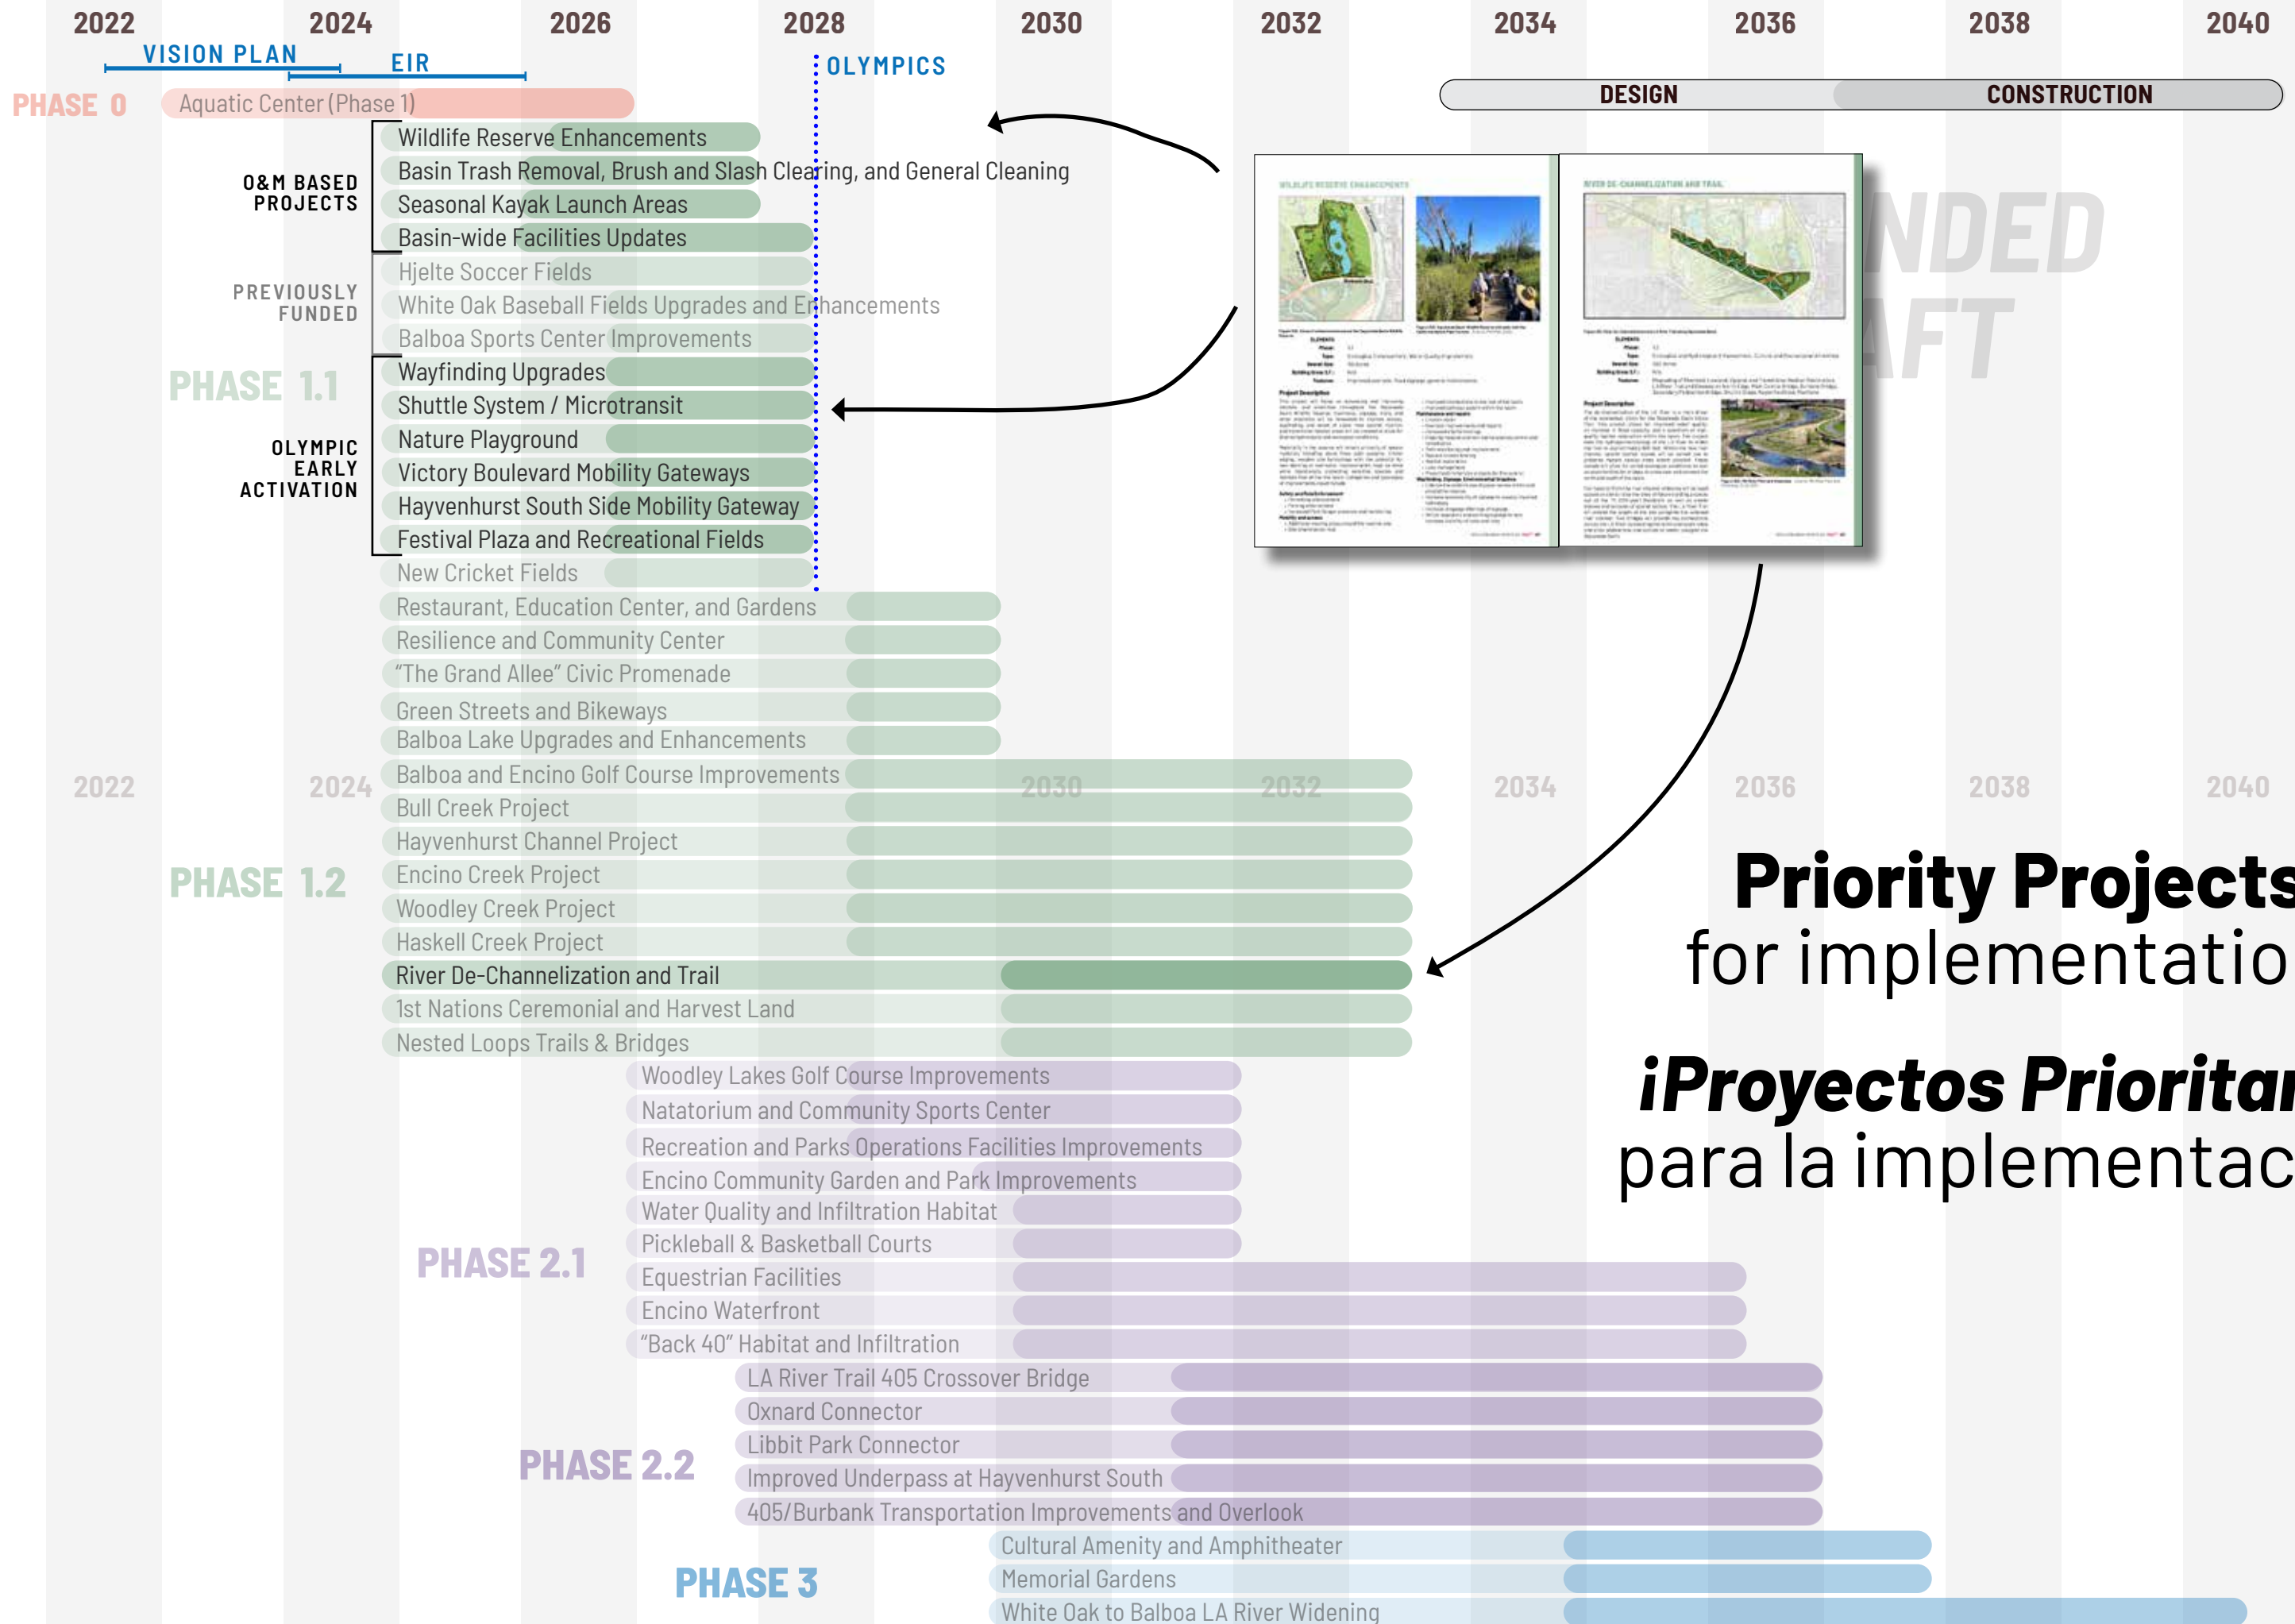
2022 2024 2026 2028 2030 2032 2034 2036 2038 2040

VISION PLAN

EIR

OLYMPICS

DESIGN

CONSTRUCTION

PHASE 0

Aquatic Center (Phase 1)

O&M BASED PROJECTS

Wildlife Reserve Enhancements

Basin Trash Removal, Brush and Slash Clearing, and General Cleaning

Seasonal Kayak Launch Areas

Basin-wide Facilities Updates

PREVIOUSLY FUNDED

Hjelte Soccer Fields

White Oak Baseball Fields Upgrades and Enhancements

Balboa Sports Center Improvements

PHASE 1.1

OLYMPIC EARLY ACTIVATION

Wayfinding Upgrades

Shuttle System / Microtransit

Nature Playground

Victory Boulevard Mobility Gateways

Hayvenhurst South Side Mobility Gateway

Festival Plaza and Recreational Fields

New Cricket Fields

Restaurant, Education Center, and Gardens

Resilience and Community Center

"The Grand Allee" Civic Promenade

Green Streets and Bikeways

Balboa Lake Upgrades and Enhancements

2022 2024 2030 2032 2034 2036 2038 2040

Balboa and Encino Golf Course Improvements

Bull Creek Project

Hayvenhurst Channel Project

PHASE 1.2

Encino Creek Project

Woodley Creek Project

Haskell Creek Project

River De-Channelization and Trail

1st Nations Ceremonial and Harvest Land

Nested Loops Trails & Bridges

NDED
AFT

Priority Projects
for implementatio

¡Proyectos Priorita
para la implementac

Woodley Lakes Golf Course Improvements

Natatorium and Community Sports Center

Recreation and Parks Operations Facilities Improvements

Encino Community Garden and Park Improvements

Water Quality and Infiltration Habitat

PHASE 2.1

Pickleball & Basketball Courts

Equestrian Facilities

Encino Waterfront

"Back 40" Habitat and Infiltration

LA River Trail 405 Crossover Bridge

Oxnard Connector

PHASE 2.2

Libbit Park Connector

Improved Underpass at Hayvenhurst South

405/Burbank Transportation Improvements and Overlook

PHASE 3

Cultural Amenity and Amphitheater

Memorial Gardens

White Oak to Balboa LA River Widening